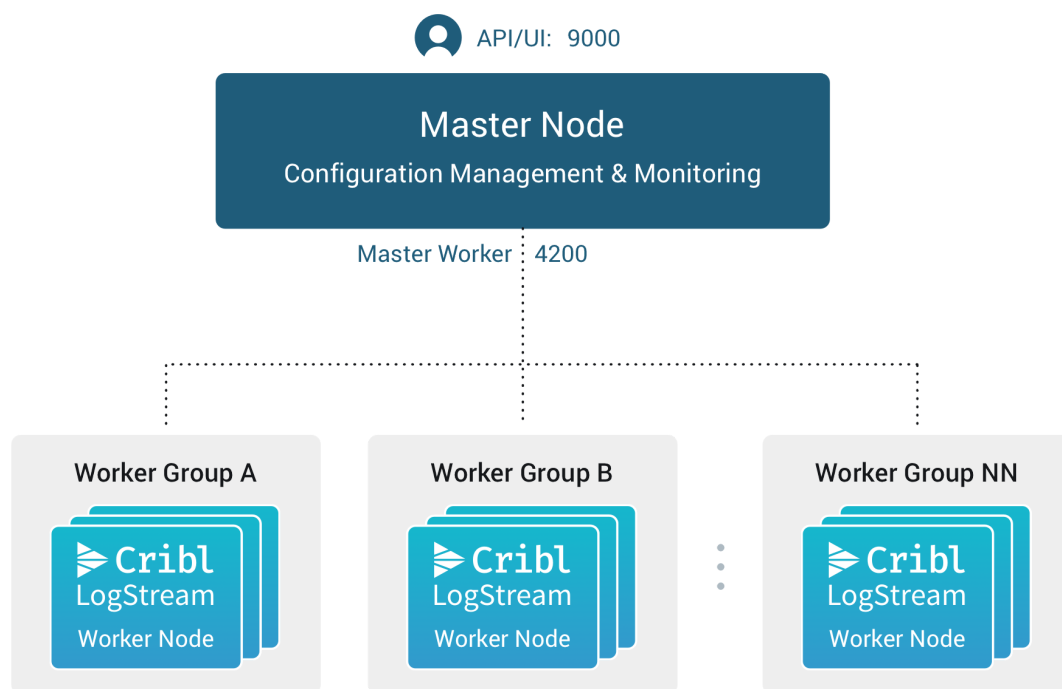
API/UI: 9000

Master Node
Configuration Management & Monitoring

Master Worker 4200

Worker Group A

Cribl LogStream
Worker Node

Worker Group B

Cribl LogStream
Worker Node

Worker Group NN

Cribl LogStream
Worker Node